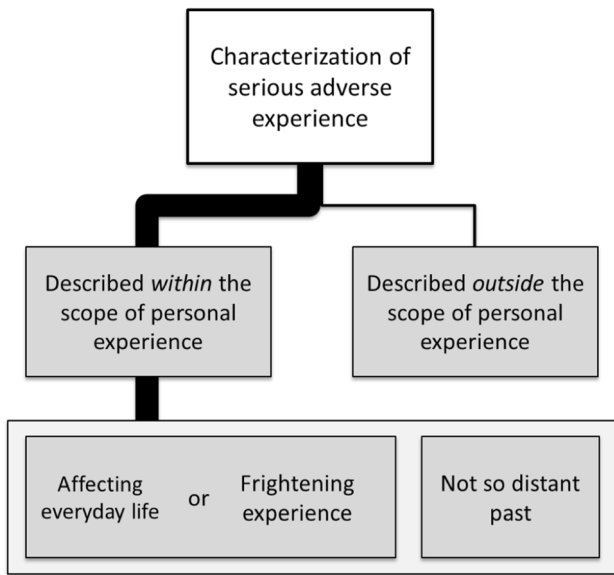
Characterization of serious adverse experience

Described *within* the scope of personal experience

Described *outside* the scope of personal experience

Affecting everyday life

or

Frightening experience

Not so distant past